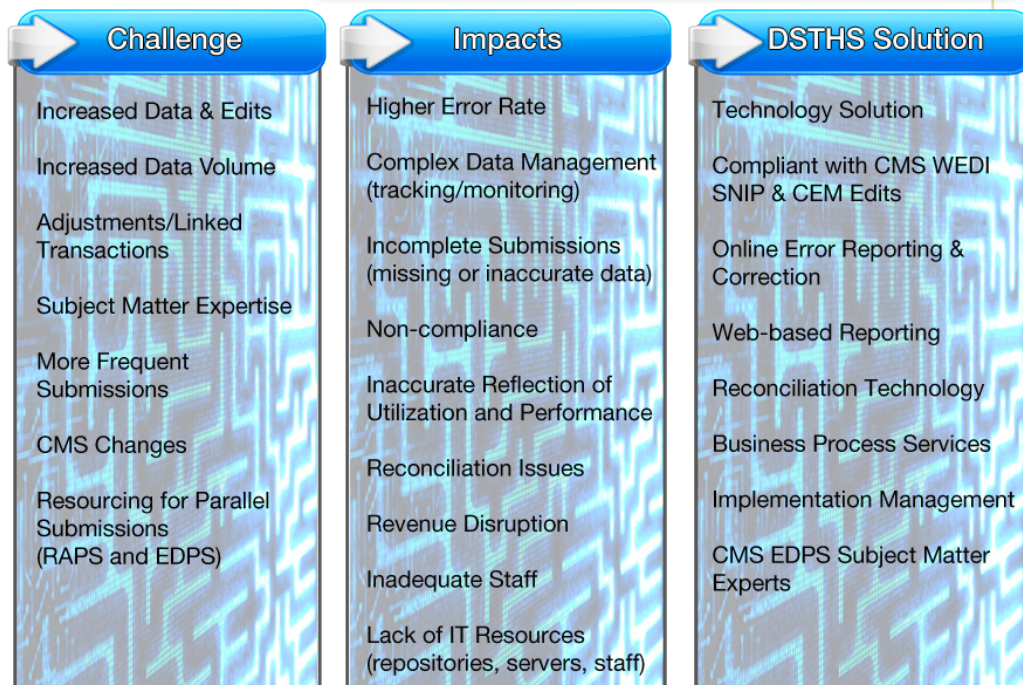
Challenge

Increased Data & Edits

Increased Data Volume

Adjustments/Linked Transactions

Subject Matter Expertise

More Frequent Submissions

CMS Changes

Resourcing for Parallel Submissions (RAPS and EDPS)

Impacts

Higher Error Rate

Complex Data Management (tracking/monitoring)

Incomplete Submissions (missing or inaccurate data)

Non-compliance

Inaccurate Reflection of Utilization and Performance

Reconciliation Issues

Revenue Disruption

Inadequate Staff

Lack of IT Resources (repositories, servers, staff)

DSTHS Solution

Technology Solution

Compliant with CMS WEDI SNIP & CEM Edits

Online Error Reporting & Correction

Web-based Reporting

Reconciliation Technology

Business Process Services

Implementation Management

CMS EDPS Subject Matter Experts